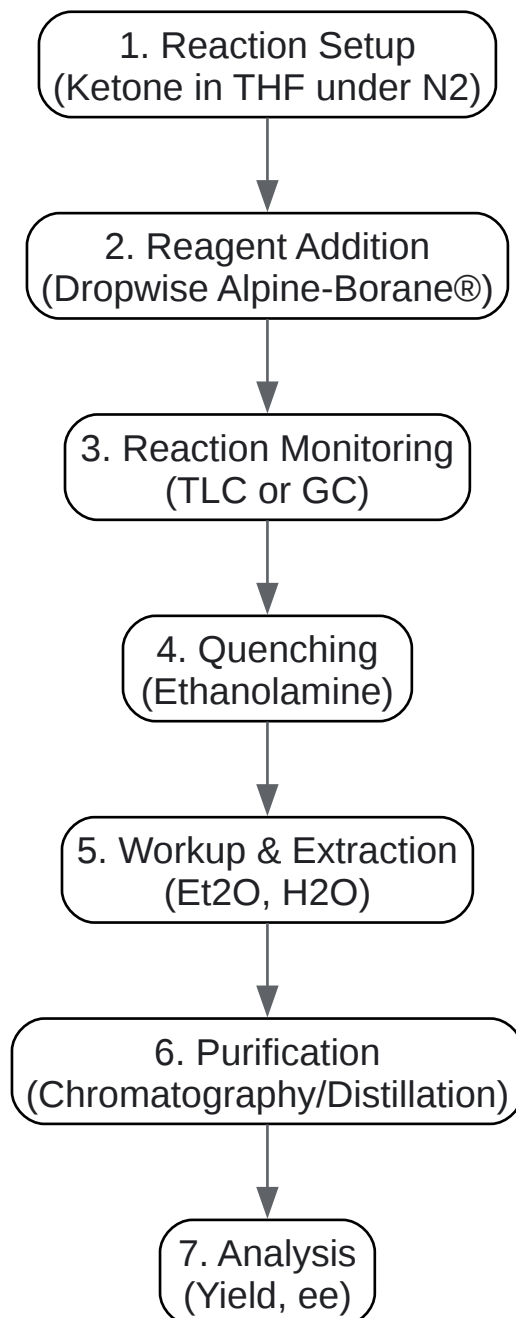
1. Reaction Setup
(Ketone in THF under N2)

2. Reagent Addition
(Dropwise Alpine-Borane®)

3. Reaction Monitoring
(TLC or GC)

4. Quenching
(Ethanolamine)

5. Workup & Extraction
(Et2O, H2O)

6. Purification
(Chromatography/Distillation)

7. Analysis
(Yield, ee)